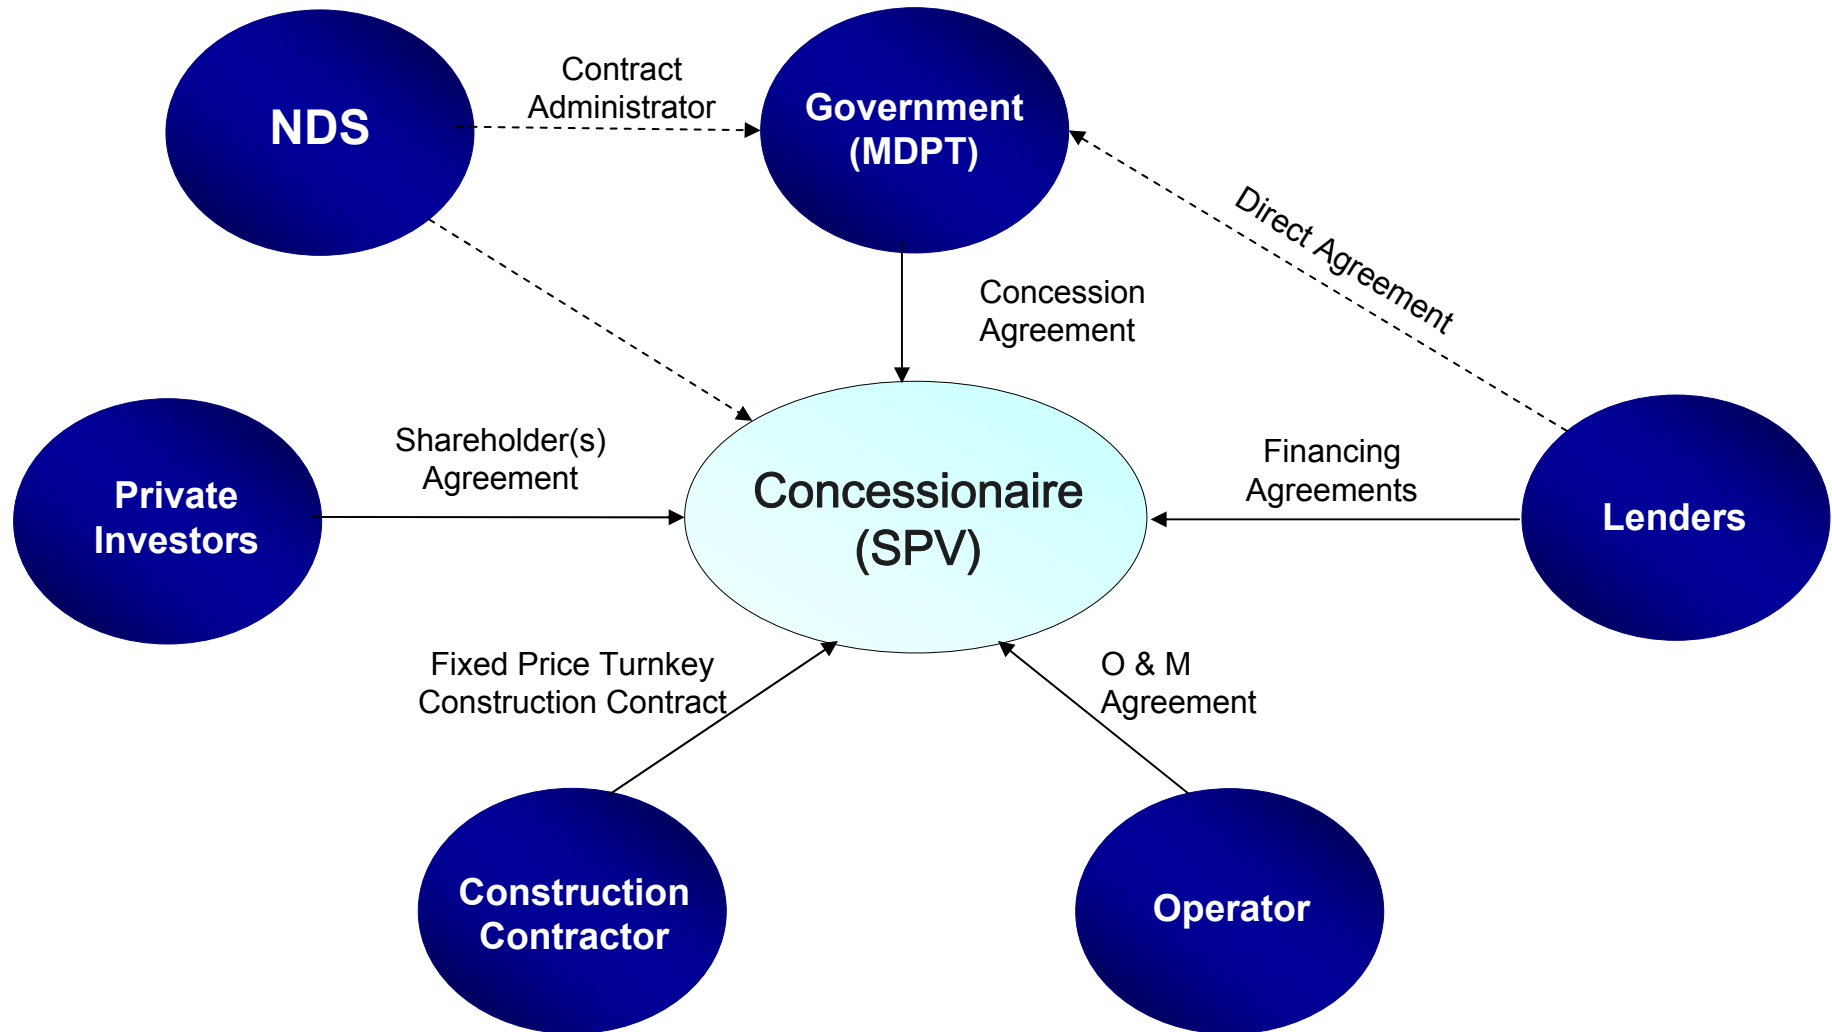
NDS

Contract Administrator

Government (MDPT)

Direct Agreement

Concession Agreement

Private Investors

Shareholder(s) Agreement

Concessionaire (SPV)

Financing Agreements

Lenders

Fixed Price Turnkey Construction Contract

O & M Agreement

Construction Contractor

Operator